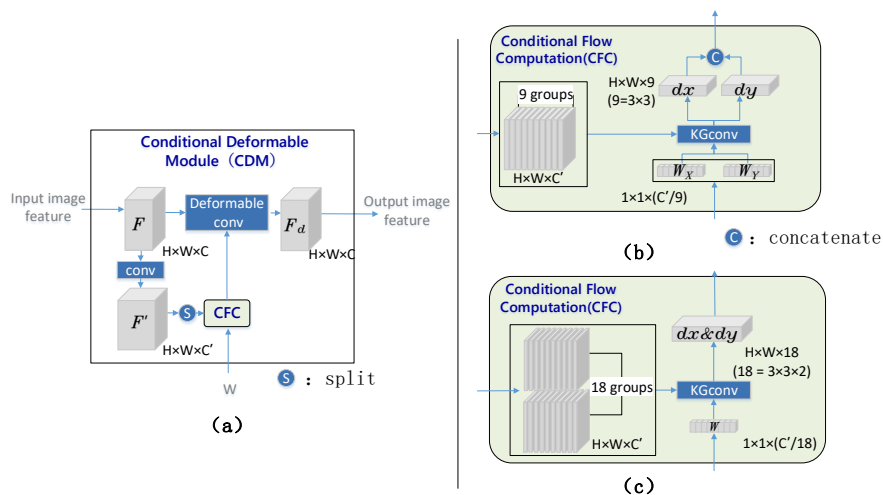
Conditional Deformable Module（CDM）

Input image feature

$F$

Deformable conv

$F_d$

Output image feature

H×W×C

H×W×C

conv

$F'$

S

CFC

H×W×C′

W

S ： split

（a）

Conditional Flow Computation(CFC)

9 groups

H×W×C′

H×W×9 (9=3×3)

C

$dx$

$dy$

KGconv

$W_X$

$W_Y$

1×1×(C′/9)

（b）

C ： concatenate

Conditional Flow Computation(CFC)

$dx\&dy$

H×W×18 (18 = 3×3×2)

18 groups

KGconv

H×W×C′

$W$

1×1×(C′/18)

（c）